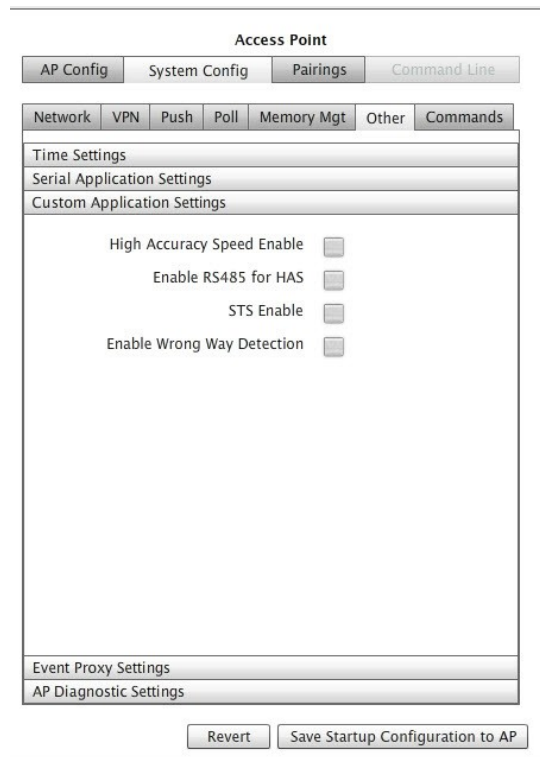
Access Point

AP Config | System Config | Pairings | Command Line

Network | VPN | Push | Poll | Memory Mgt | Other | Commands

Time Settings
Serial Application Settings
Custom Application Settings

High Accuracy Speed Enable
Enable RS485 for HAS
STS Enable
Enable Wrong Way Detection

Event Proxy Settings
AP Diagnostic Settings

Revert | Save Startup Configuration to AP